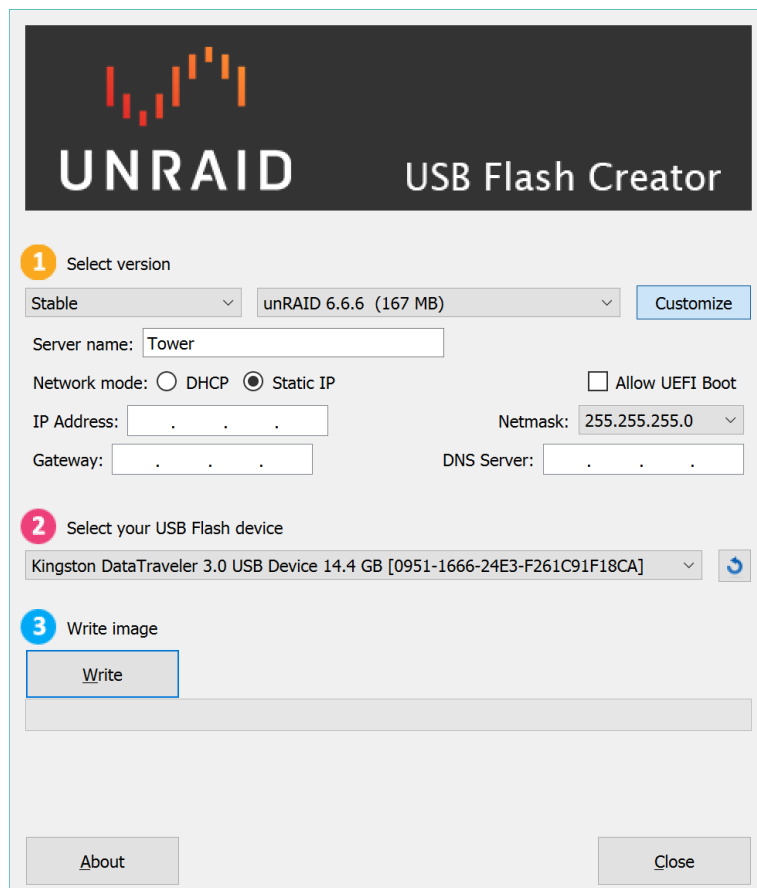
UNRAID USB Flash Creator

1 Select version

Stable

unRAID 6.6.6 (167 MB)

Customize

Server name: Tower

Network mode: DHCP Static IP

Allow UEFI Boot

IP Address: . . .

Netmask: 255.255.255.0

Gateway: . . .

DNS Server: . . .

2 Select your USB Flash device

Kingston DataTraveler 3.0 USB Device 14.4 GB [0951-1666-24E3-F261C91F18CA]

3 Write image

Write

About

Close